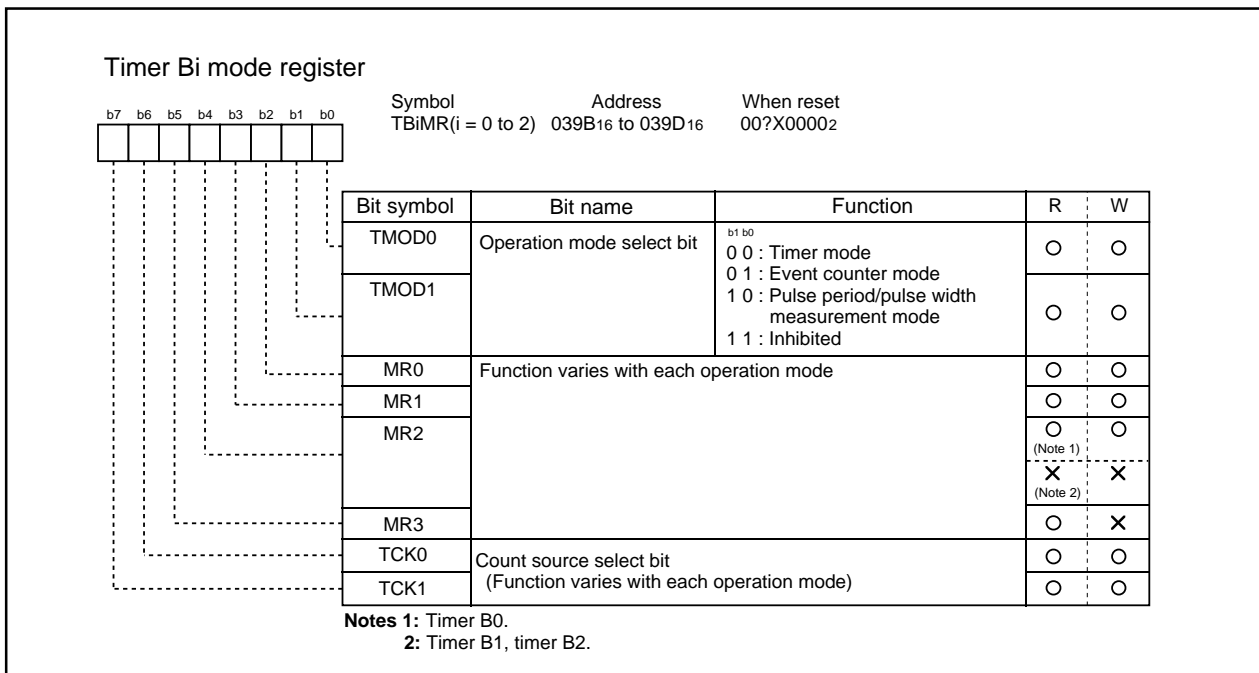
Timer Bi mode register

b7 b6 b5 b4 b3 b2 b1 b0

Symbol TBiMR(i = 0 to 2)
Address 039B$_{16}$ to 039D$_{16}$
When reset 00?X0000$_2$

| Bit symbol | Bit name | Function | R | W |
|---|---|---|---|---|
| TMOD0 | Operation mode select bit | b1 b0<br>0 0 : Timer mode<br>0 1 : Event counter mode<br>1 0 : Pulse period/pulse width measurement mode<br>1 1 : Inhibited | O | O |
| TMOD1 | | | O | O |
| MR0 | Function varies with each operation mode | | O | O |
| MR1 | | | O | O |
| MR2 | | | O (Note 1) | O |
| | | | X (Note 2) | X |
| MR3 | | | O | X |
| TCK0 | Count source select bit (Function varies with each operation mode) | | O | O |
| TCK1 | | | O | O |

Notes 1: Timer B0.
2: Timer B1, timer B2.